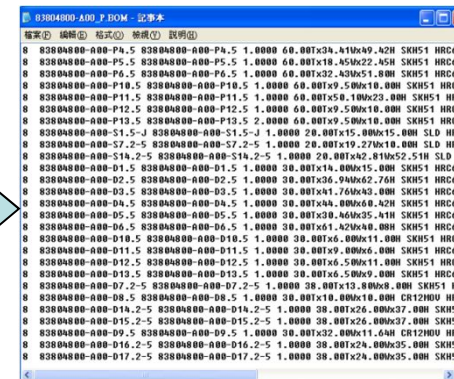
83804800-A00_P.BOM - 記事本
檔案(F) 編輯(E) 格式(O) 檢視(V) 說明(H)
8 83804800-A00-P4.5 83804800-A00-P4.5 1.0000 60.00Tx34.41Wx49.42H SKH51 HRC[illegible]
8 83804800-A00-P5.5 83804800-A00-P5.5 1.0000 60.00Tx18.45Wx22.45H SKH51 HRC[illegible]
8 83804800-A00-P6.5 83804800-A00-P6.5 1.0000 60.00Tx32.43Wx51.80H SKH51 HRC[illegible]
8 83804800-A00-P10.5 83804800-A00-P10.5 1.0000 60.00Tx9.50Wx10.00H SKH51 HR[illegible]
8 83804800-A00-P11.5 83804800-A00-P11.5 1.0000 60.00Tx50.10Wx23.00H SKH51 H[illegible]
8 83804800-A00-P12.5 83804800-A00-P12.5 1.0000 60.00Tx9.50Wx10.00H SKH51 HR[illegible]
8 83804800-A00-P13.5 83804800-A00-P13.5 2.0000 60.00Tx9.50Wx10.00H SKH51 HR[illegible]
8 83804800-A00-S1.5-J 83804800-A00-S1.5-J 1.0000 20.00Tx15.00Wx15.00H SLD H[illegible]
8 83804800-A00-S7.2-5 83804800-A00-S7.2-5 1.0000 20.00Tx19.27Wx10.00H SLD H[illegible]
8 83804800-A00-S14.2-5 83804800-A00-S14.2-5 1.0000 20.00Tx42.81Wx52.51H SLD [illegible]
8 83804800-A00-D1.5 83804800-A00-D1.5 1.0000 30.00Tx14.00Wx15.00H SKH51 HRC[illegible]
8 83804800-A00-D2.5 83804800-A00-D2.5 1.0000 30.00Tx36.94Wx62.76H SKH51 HRC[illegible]
8 83804800-A00-D3.5 83804800-A00-D3.5 1.0000 30.00Tx41.76Wx43.00H SKH51 HRC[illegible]
8 83804800-A00-D4.5 83804800-A00-D4.5 1.0000 30.00Tx44.00Wx60.42H SKH51 HRC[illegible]
8 83804800-A00-D5.5 83804800-A00-D5.5 1.0000 30.00Tx30.46Wx35.41H SKH51 HRC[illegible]
8 83804800-A00-D6.5 83804800-A00-D6.5 1.0000 30.00Tx61.42Wx40.08H SKH51 HRC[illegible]
8 83804800-A00-D10.5 83804800-A00-D10.5 1.0000 30.00Tx6.00Wx11.00H SKH51 HR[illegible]
8 83804800-A00-D11.5 83804800-A00-D11.5 1.0000 30.00Tx19.00Wx6.00H SKH51 HRC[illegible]
8 83804800-A00-D12.5 83804800-A00-D12.5 1.0000 30.00Tx6.50Wx11.00H SKH51 HR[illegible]
8 83804800-A00-D13.5 83804800-A00-D13.5 1.0000 30.00Tx6.50Wx9.00H SKH51 HRC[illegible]
8 83804800-A00-D7.2-5 83804800-A00-D7.2-5 1.0000 38.00Tx13.80Wx8.00H SKH51 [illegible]
8 83804800-A00-D8.5 83804800-A00-D8.5 1.0000 30.00Tx10.00Wx10.00H CR12MOV H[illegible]
8 83804800-A00-D14.2-5 83804800-A00-D14.2-5 1.0000 38.00Tx26.00Wx37.00H SKH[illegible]
8 83804800-A00-D15.2-5 83804800-A00-D15.2-5 1.0000 38.00Tx26.00Wx37.00H SKH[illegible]
8 83804800-A00-D9.5 83804800-A00-D9.5 1.0000 30.00Tx32.00Wx11.64H CR12MOV H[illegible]
8 83804800-A00-D16.2-5 83804800-A00-D16.2-5 1.0000 38.00Tx24.00Wx35.00H SKH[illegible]
8 83804800-A00-D17.2-5 83804800-A00-D17.2-5 1.0000 38.00Tx24.00Wx35.00H SKH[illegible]